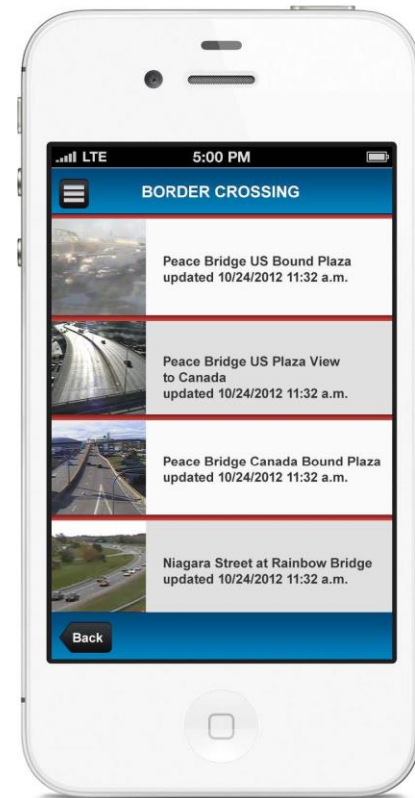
LTE
5:00 PM
BORDER CROSSING

Peace Bridge US Bound Plaza
updated 10/24/2012 11:32 a.m.

Peace Bridge US Plaza View to Canada
updated 10/24/2012 11:32 a.m.

Peace Bridge Canada Bound Plaza
updated 10/24/2012 11:32 a.m.

Niagara Street at Rainbow Bridge
updated 10/24/2012 11:32 a.m.

Back